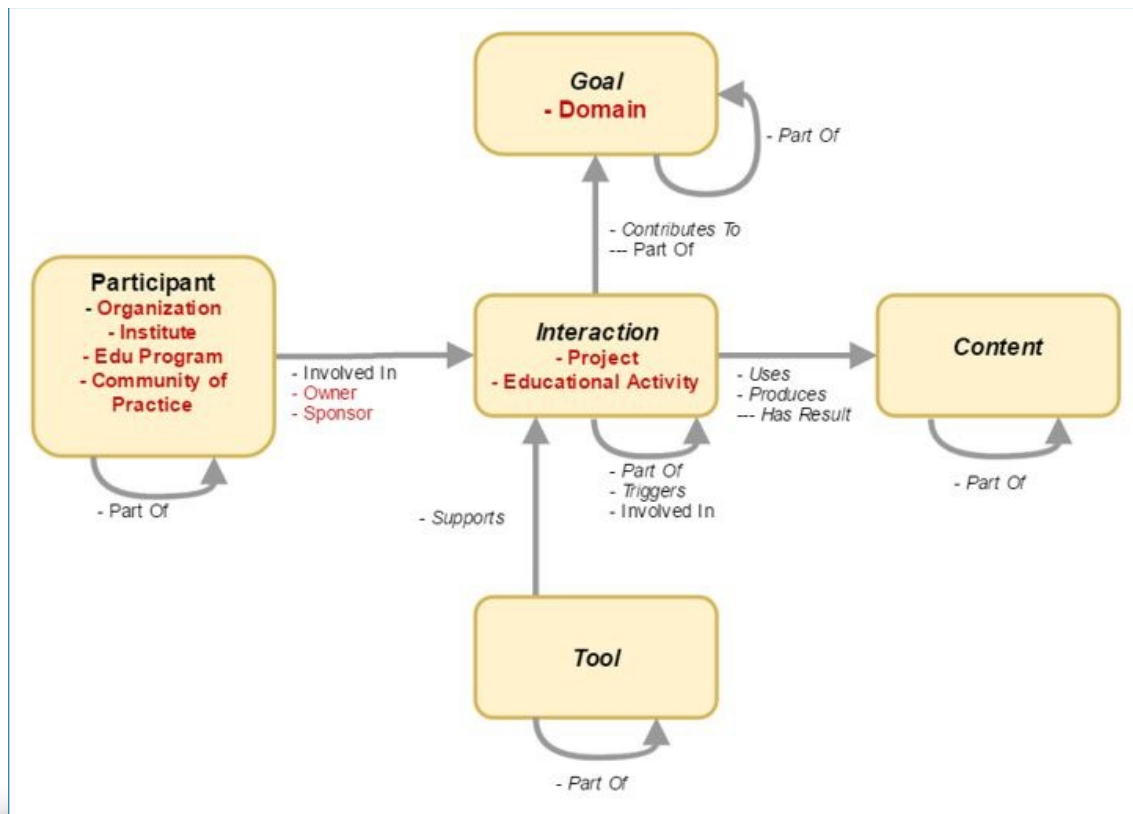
Goal
- Domain

- Part Of

- Contributes To
--- Part Of

Participant
- Organization
- Institute
- Edu Program
- Community of Practice

- Part Of

- Involved In
- Owner
- Sponsor

Interaction
- Project
- Educational Activity

- Part Of
- Triggers
- Involved In

- Uses
- Produces
--- Has Result

Content

- Part Of

- Supports

Tool

- Part Of